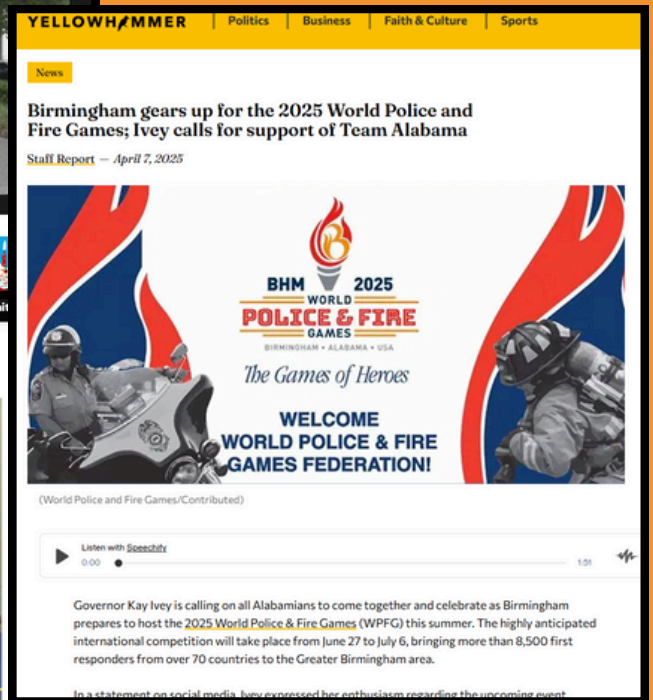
YELLOWHAMMER | Politics | Business | Faith & Culture | Sports

News

Birmingham gears up for the 2025 World Police and Fire Games; Ivey calls for support of Team Alabama

Staff Report — April 7, 2025

BHM 2025
WORLD
POLICE & FIRE
GAMES
BIRMINGHAM • ALABAMA • USA
The Games of Heroes

WELCOME
WORLD POLICE & FIRE
GAMES FEDERATION!

(World Police and Fire Games/Contributed)

Listen with Speechify
0:00
1:51

Governor Kay Ivey is calling on all Alabamians to come together and celebrate as Birmingham prepares to host the 2025 World Police & Fire Games (WPFG) this summer. The highly anticipated international competition will take place from June 27 to July 6, bringing more than 8,500 first responders from over 70 countries to the Greater Birmingham area.

In a statement on social media, Ivey expressed her enthusiasm regarding the upcoming event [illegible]